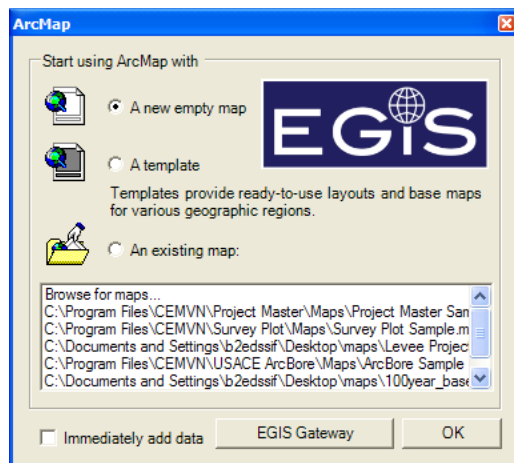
ArcMap

Start using ArcMap with

A new empty map

EGIS

A template

Templates provide ready-to-use layouts and base maps for various geographic regions.

An existing map:

Browse for maps...
C:\Program Files\CEMVN\Project Master\Maps\Project Master San
C:\Program Files\CEMVN\Survey Plot\Maps\Survey Plot Sample.m
C:\Documents and Settings\b2edssif\Desktop\maps\Levee Project
C:\Program Files\CEMVN\USACE ArcBore\Maps\ArcBore Sample
C:\Documents and Settings\b2edssif\Desktop\maps\100year_base

Immediately add data

EGIS Gateway

OK